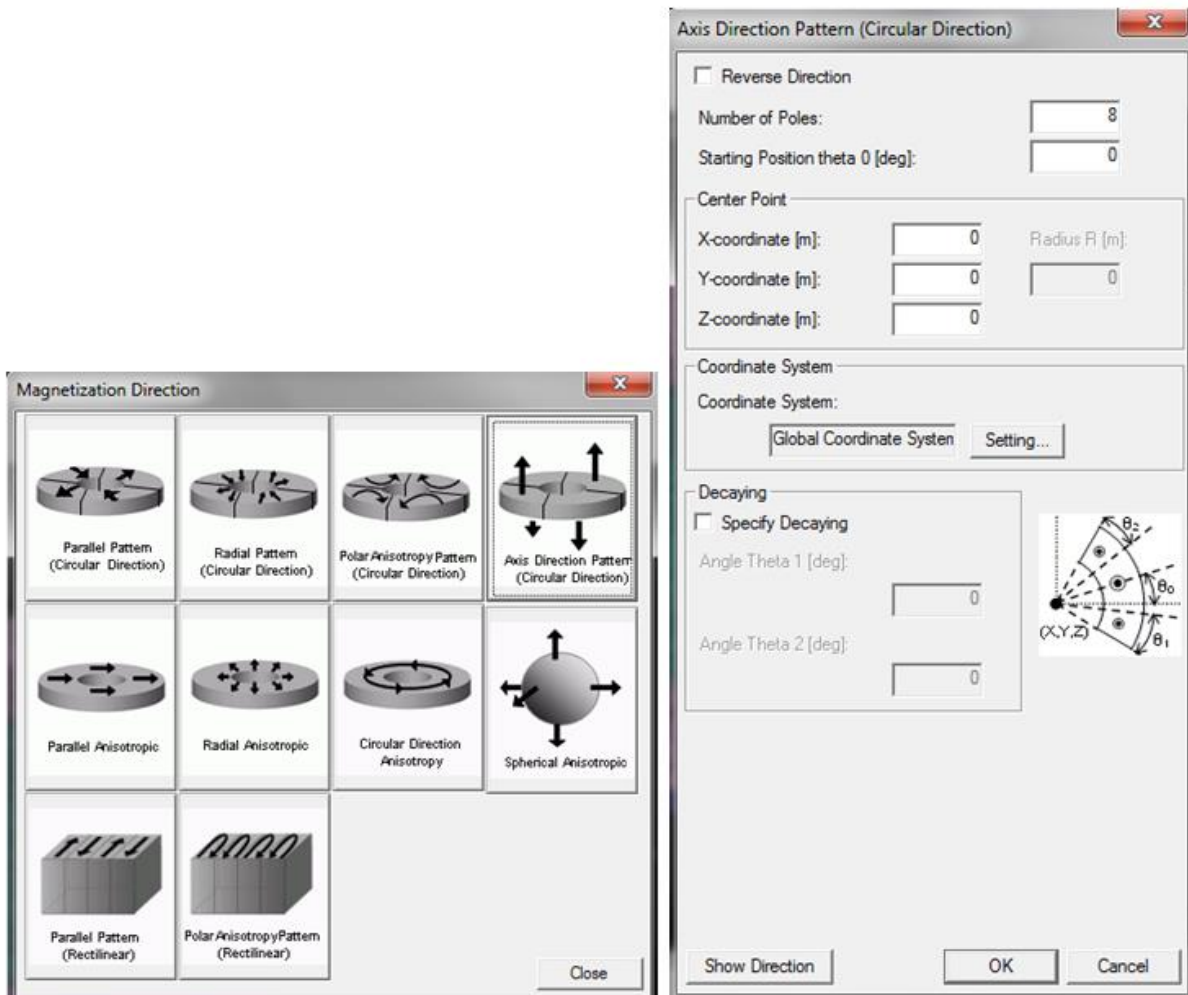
Magnetization Direction

Parallel Pattern (Circular Direction)

Radial Pattern (Circular Direction)

Polar Anisotropy Pattern (Circular Direction)

Axis Direction Pattern (Circular Direction)

Parallel Anisotropic

Radial Anisotropic

Circular Direction Anisotropy

Spherical Anisotropic

Parallel Pattern (Rectilinear)

Polar AnisotropyPattern (Rectilinear)

Close

Axis Direction Pattern (Circular Direction)

Reverse Direction

Number of Poles: 8

Starting Position theta 0 [deg]: 0

Center Point

X-coordinate [m]: 0

Radius R [m]:

Y-coordinate [m]: 0

0

Z-coordinate [m]: 0

Coordinate System

Coordinate System:

Global Coordinate Systen

Setting...

Decaying

Specify Decaying

Angle Theta 1 [deg]:

0

Angle Theta 2 [deg]:

0

$\theta_2$

$\theta_0$

(X,Y,Z)

$\theta_1$

Show Direction

OK

Cancel